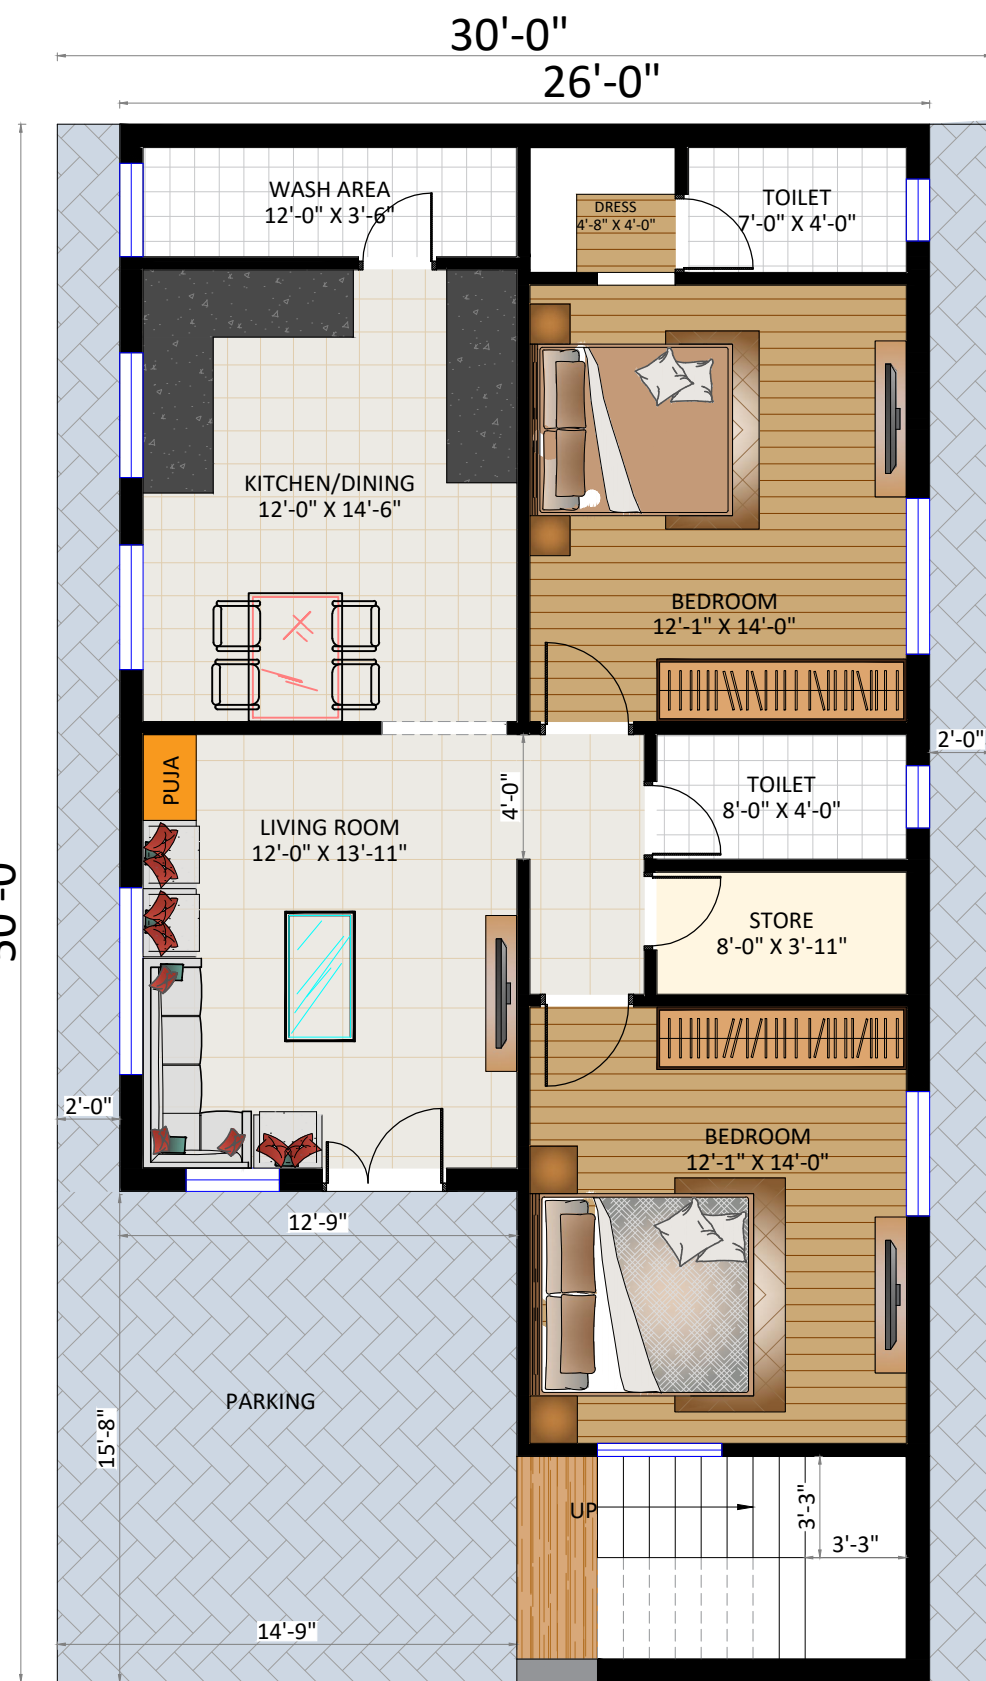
30'-0"
26'-0"

WASH AREA
12'-0" X 3'-6"

DRESS
4'-8" X 4'-0"

TOILET
7'-0" X 4'-0"

KITCHEN/DINING
12'-0" X 14'-6"

BEDROOM
12'-1" X 14'-0"

2'-0"

PUJA

LIVING ROOM
12'-0" X 13'-11"

4'-0"

TOILET
8'-0" X 4'-0"

STORE
8'-0" X 3'-11"

30'-0"

2'-0"

BEDROOM
12'-1" X 14'-0"

12'-9"

PARKING

15'-8"

UP

3'-3"

3'-3"

14'-9"